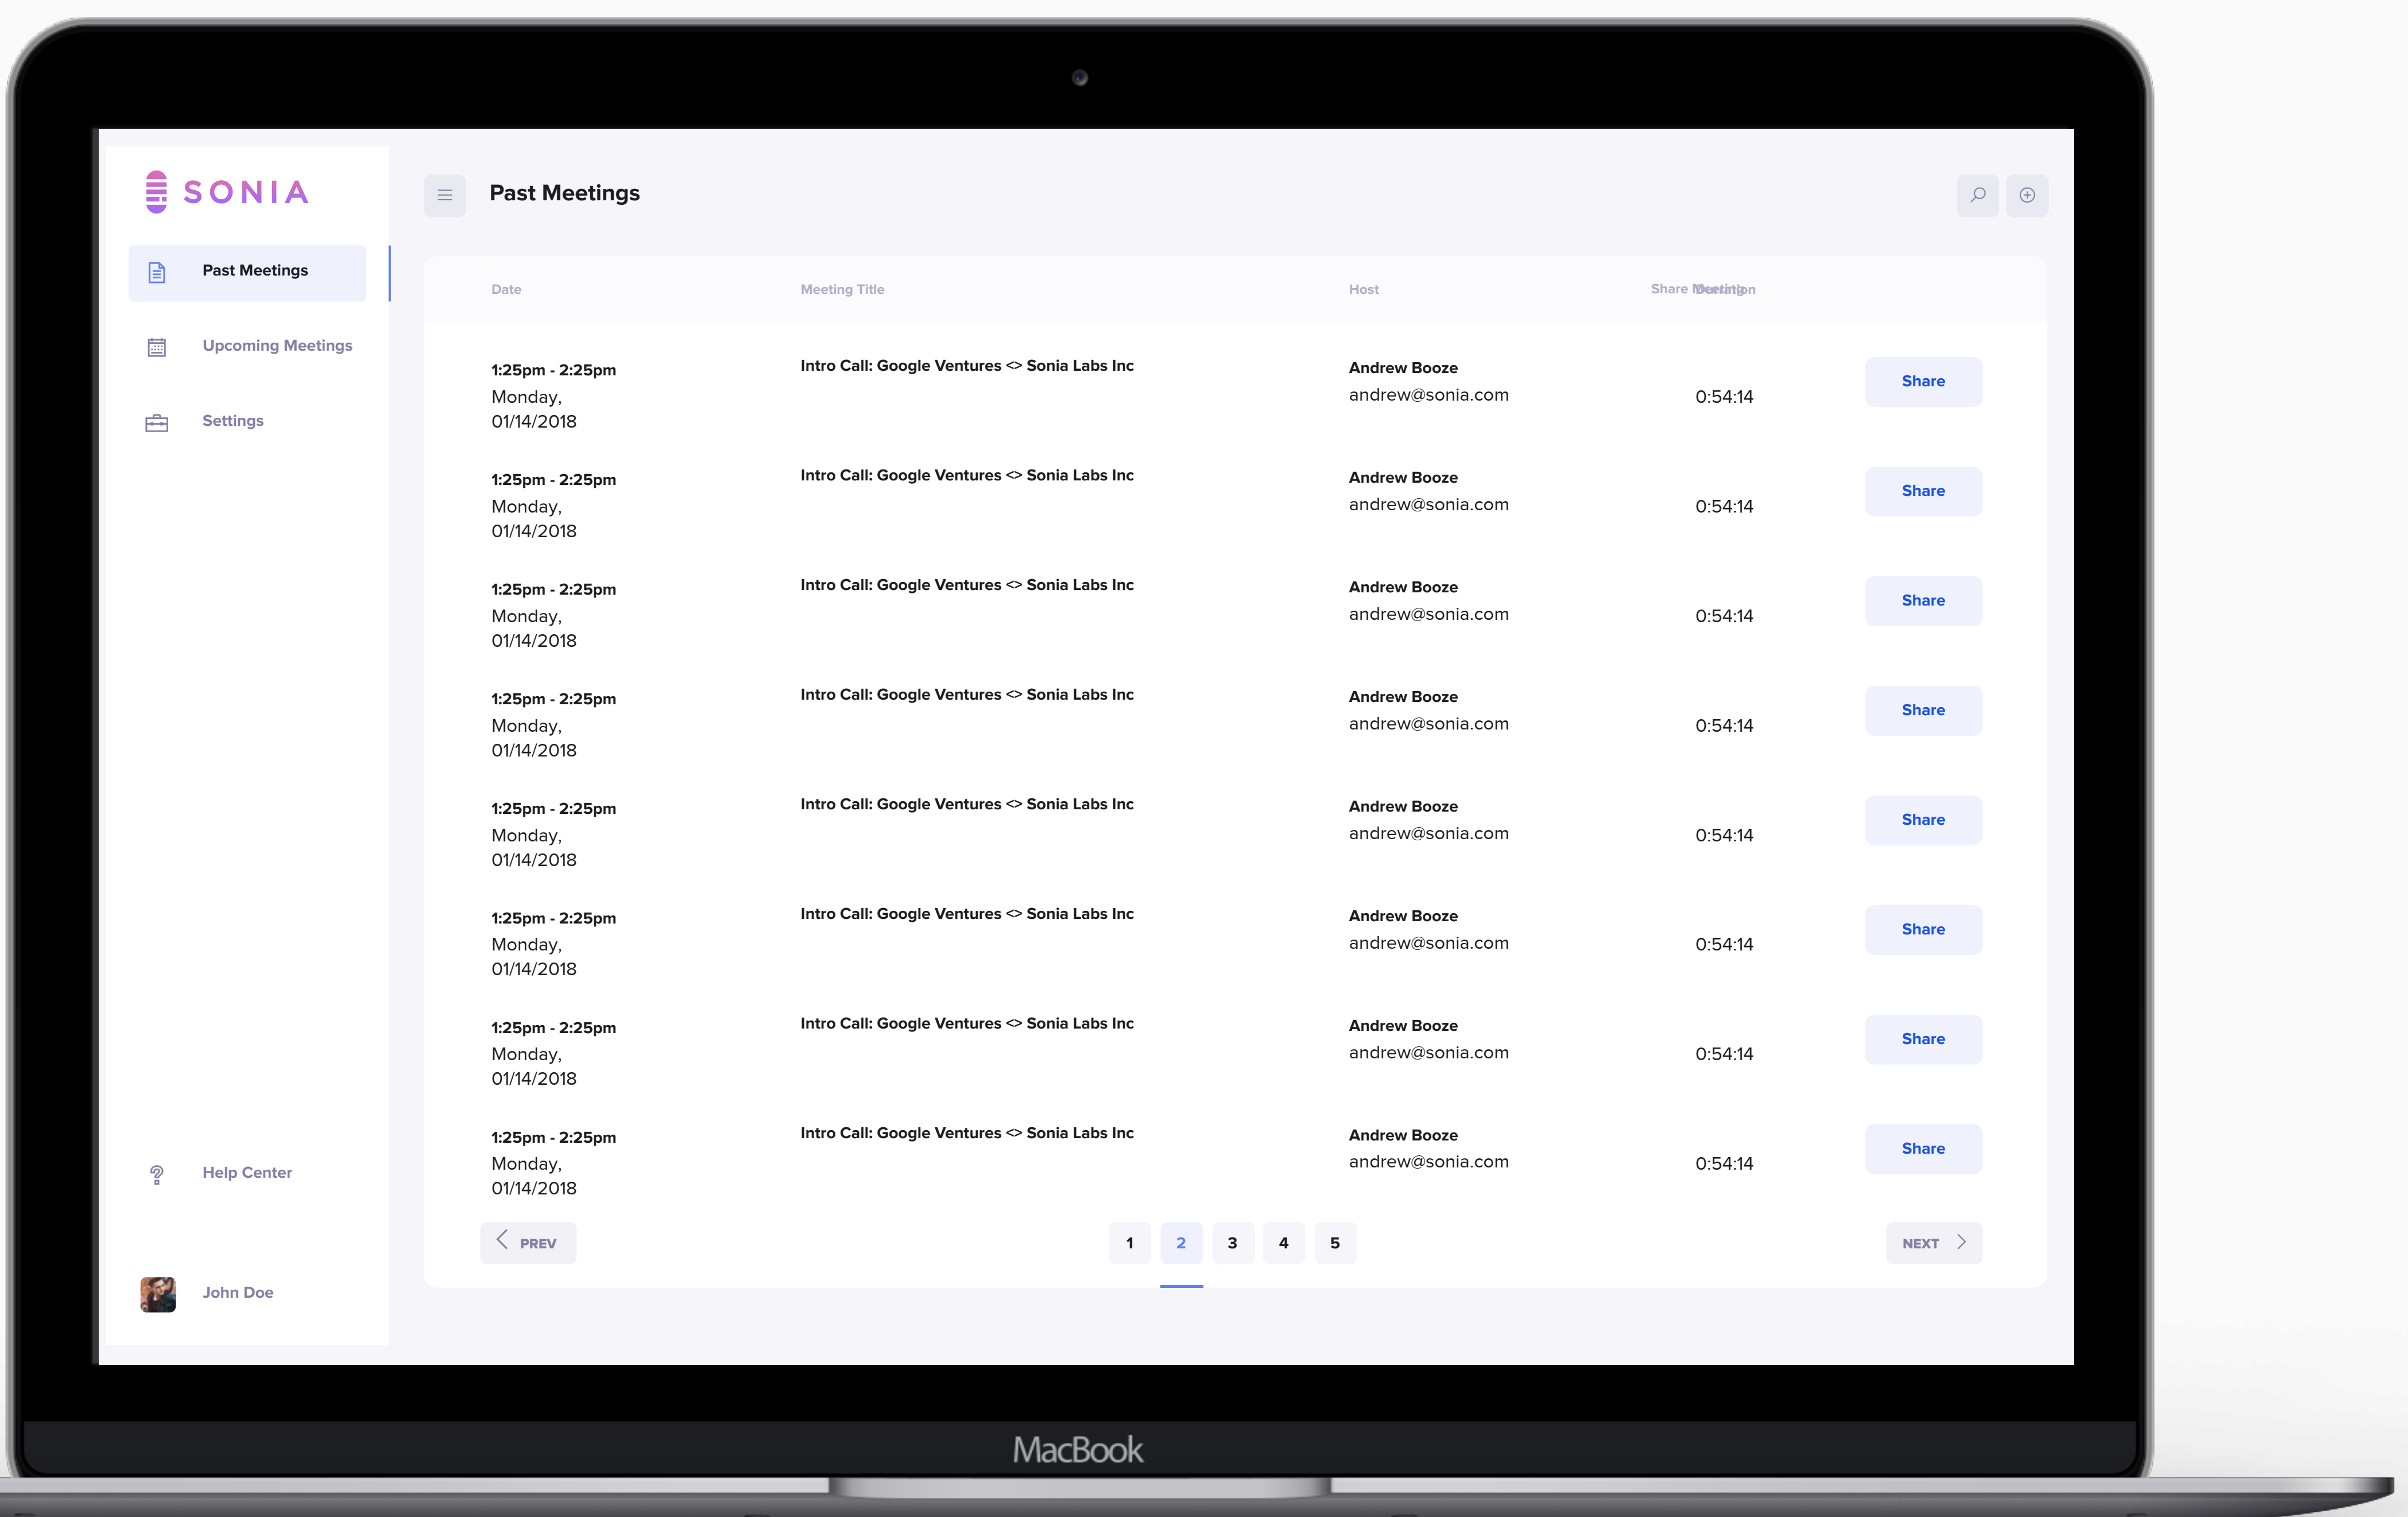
SONIA

Past Meetings

Upcoming Meetings

Settings

Past Meetings

| Date | Meeting Title | Host | Share Meeting Duration | |
|---|---|---|---|---|
| 1:25pm - 2:25pm Monday, 01/14/2018 | Intro Call: Google Ventures <> Sonia Labs Inc | Andrew Booze andrew@sonia.com | 0:54:14 | Share |
| 1:25pm - 2:25pm Monday, 01/14/2018 | Intro Call: Google Ventures <> Sonia Labs Inc | Andrew Booze andrew@sonia.com | 0:54:14 | Share |
| 1:25pm - 2:25pm Monday, 01/14/2018 | Intro Call: Google Ventures <> Sonia Labs Inc | Andrew Booze andrew@sonia.com | 0:54:14 | Share |
| 1:25pm - 2:25pm Monday, 01/14/2018 | Intro Call: Google Ventures <> Sonia Labs Inc | Andrew Booze andrew@sonia.com | 0:54:14 | Share |
| 1:25pm - 2:25pm Monday, 01/14/2018 | Intro Call: Google Ventures <> Sonia Labs Inc | Andrew Booze andrew@sonia.com | 0:54:14 | Share |
| 1:25pm - 2:25pm Monday, 01/14/2018 | Intro Call: Google Ventures <> Sonia Labs Inc | Andrew Booze andrew@sonia.com | 0:54:14 | Share |
| 1:25pm - 2:25pm Monday, 01/14/2018 | Intro Call: Google Ventures <> Sonia Labs Inc | Andrew Booze andrew@sonia.com | 0:54:14 | Share |
| 1:25pm - 2:25pm Monday, 01/14/2018 | Intro Call: Google Ventures <> Sonia Labs Inc | Andrew Booze andrew@sonia.com | 0:54:14 | Share |

Help Center

PREV 1 2 3 4 5 NEXT

John Doe

MacBook